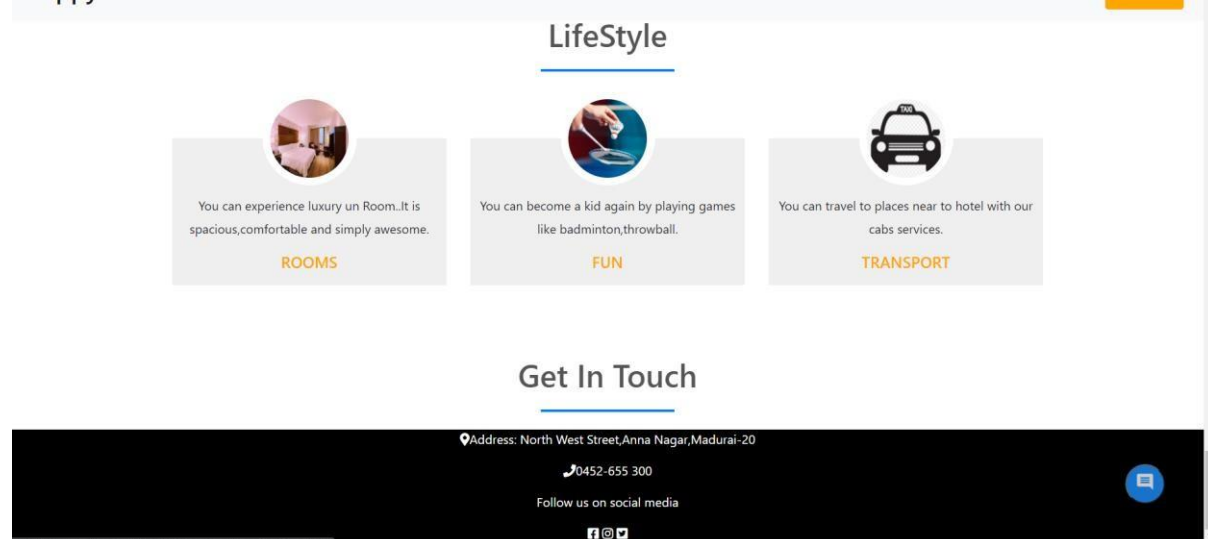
LifeStyle

TAXI

You can experience luxury un Room..It is spacious,comfortable and simply awesome.

ROOMS

You can become a kid again by playing games like badminton,throwball.

FUN

You can travel to places near to hotel with our cabs services.

TRANSPORT

Get In Touch

Address: North West Street,Anna Nagar,Madurai-20

0452-655 300

Follow us on social media